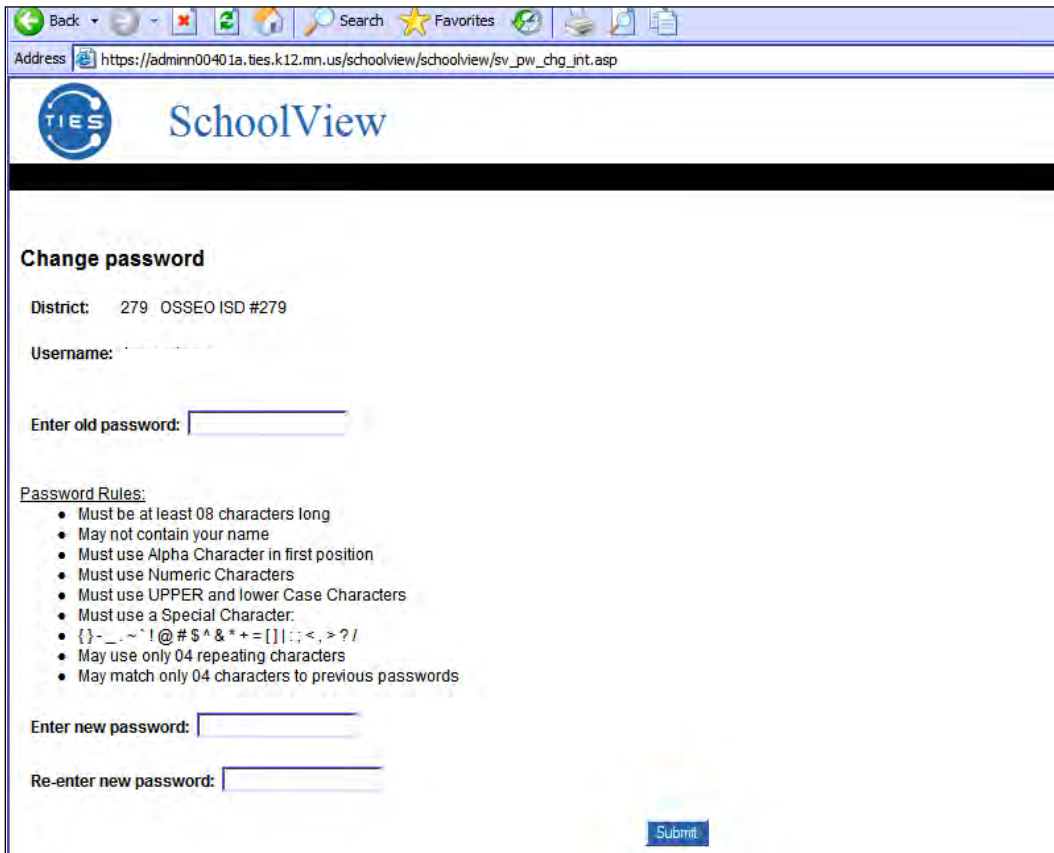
Back Search Favorites

Address https://adminn00401a.ties.k12.mn.us/schoolview/schoolview/sv_pw_chg_int.asp

TIES SchoolView

Change password

District: 279 OSSEO ISD #279

Username: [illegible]

Enter old password:

Password Rules:

- Must be at least 08 characters long
- May not contain your name
- Must use Alpha Character in first position
- Must use Numeric Characters
- Must use UPPER and lower Case Characters
- Must use a Special Character:
- { } - _ . ~ ` ! @ # $ ^ & * + = [ ] | : ; < , > ? /
- May use only 04 repeating characters
- May match only 04 characters to previous passwords

Enter new password:

Re-enter new password:

Submit